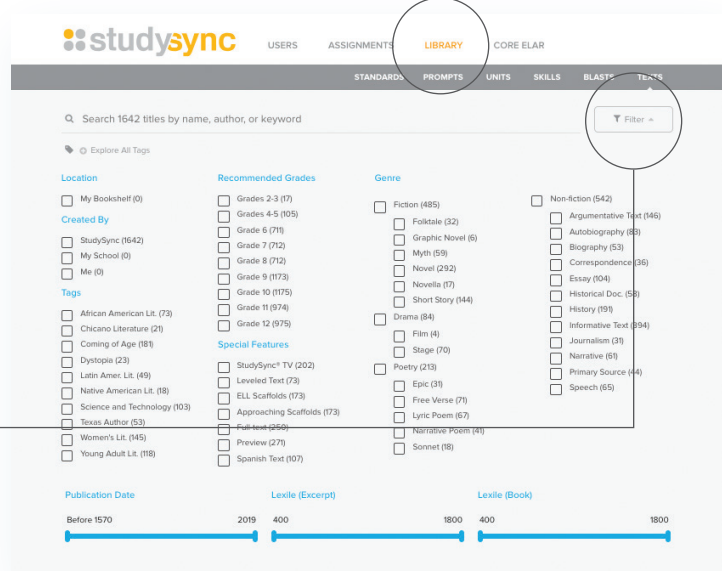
studysync

USERS ASSIGNMENTS LIBRARY CORE ELAR

STANDARDS PROMPTS UNITS SKILLS BLASTS TEXTS

Search 1642 titles by name, author, or keyword

Filter

Explore All Tags

Location
My Bookshelf (0)

Created By
StudySync (1642)
My School (0)
Me (0)

Tags
African American Lit. (73)
Chicano Literature (21)
Coming of Age (181)
Dystopia (23)
Latin Amer. Lit. (49)
Native American Lit. (18)
Science and Technology (103)
Texas Author (53)
Women's Lit. (145)
Young Adult Lit. (118)

Recommended Grades
Grades 2-3 (17)
Grades 4-5 (105)
Grade 6 (711)
Grade 7 (712)
Grade 8 (712)
Grade 9 (1173)
Grade 10 (1175)
Grade 11 (974)
Grade 12 (975)

Special Features
StudySync® TV (202)
Leveled Text (73)
ELL Scaffolds (173)
Approaching Scaffolds (173)
Full-text (259)
Preview (271)
Spanish Text (107)

Genre
Fiction (485)
Folktale (32)
Graphic Novel (6)
Myth (59)
Novel (292)
Novella (17)
Short Story (144)
Drama (84)
Film (4)
Stage (70)
Poetry (213)
Epic (31)
Free Verse (71)
Lyric Poem (67)
Narrative Poem (41)
Sonnet (18)

Non-fiction (542)
Argumentative Text (146)
Autobiography (83)
Biography (53)
Correspondence (36)
Essay (104)
Historical Doc. (58)
History (191)
Informative Text (394)
Journalism (31)
Narrative (61)
Primary Source (44)
Speech (65)

Publication Date
Before 1570 2019

Lexile (Excerpt)
400 1800

Lexile (Book)
400 1800